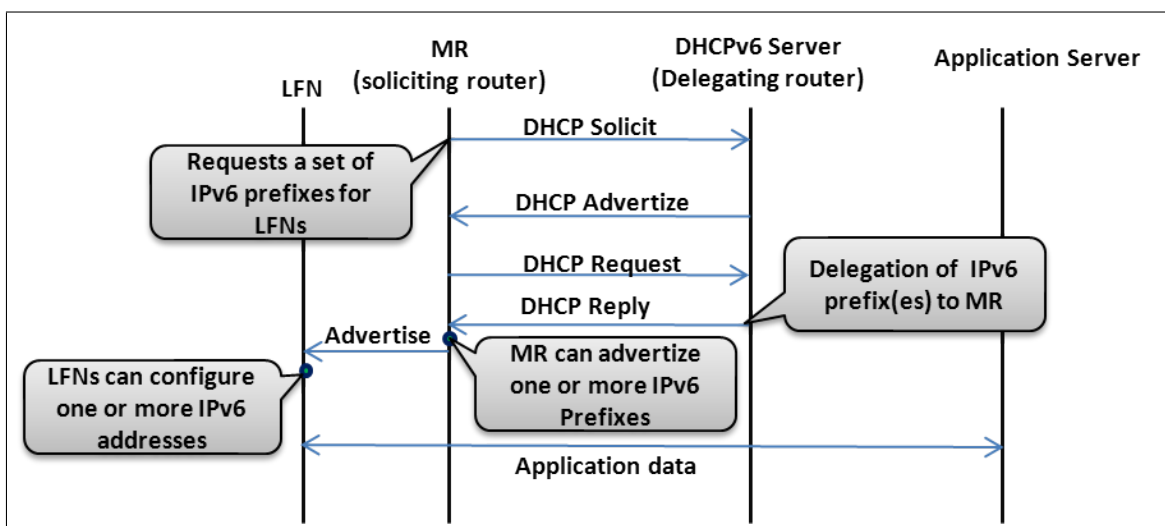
LFN

MR
(soliciting router)

DHCPv6 Server
(Delegating router)

Application Server

DHCP Solicit

Requests a set of IPv6 prefixes for LFNs

DHCP Advertize

DHCP Request

Delegation of IPv6 prefix(es) to MR

DHCP Reply

Advertise

MR can advertize one or more IPv6 Prefixes

LFNs can configure one or more IPv6 addresses

Application data